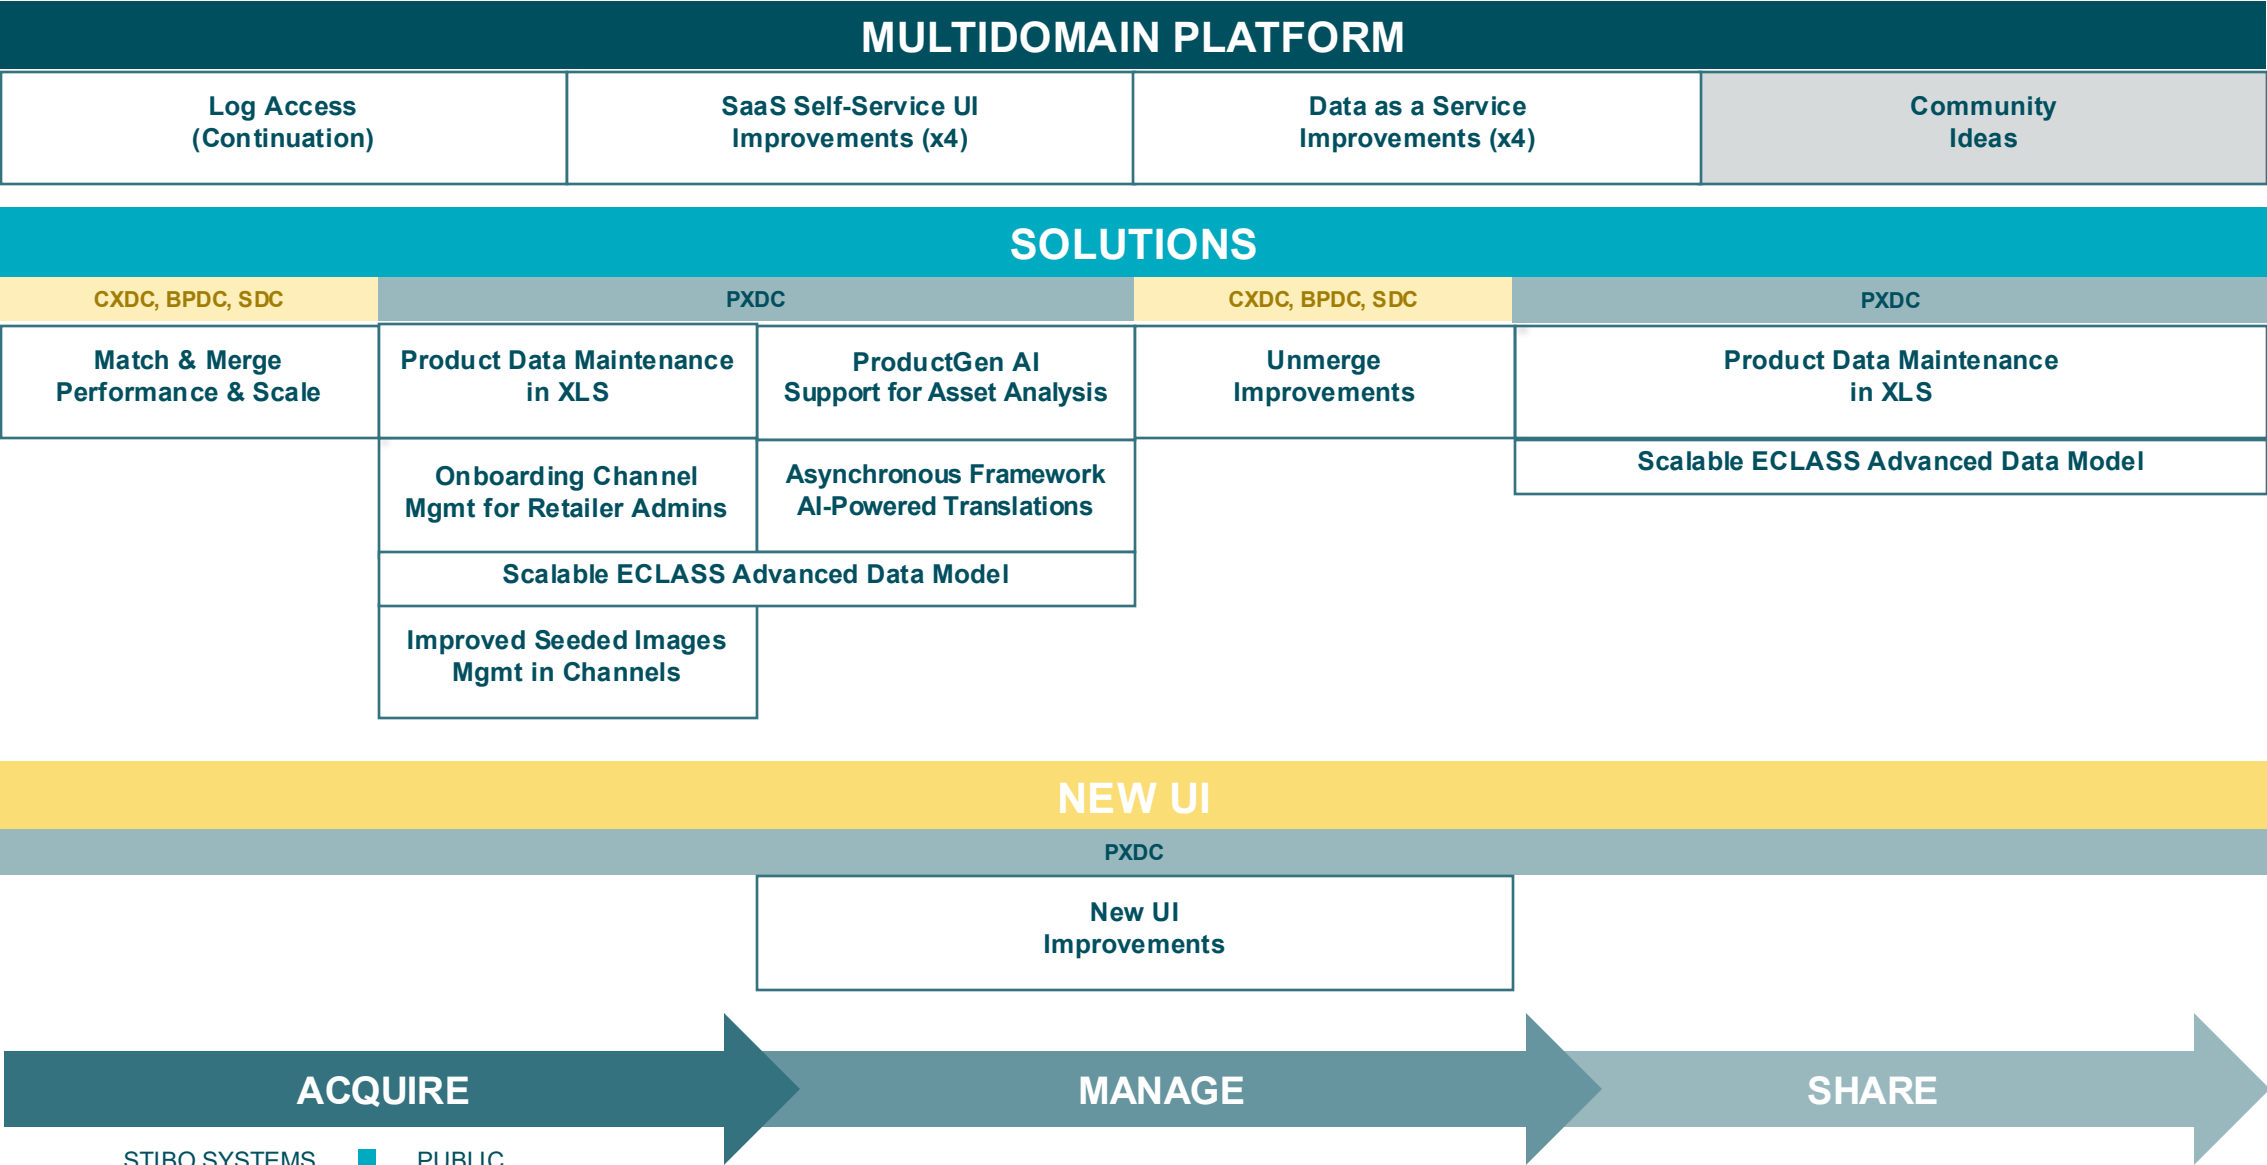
MULTIDOMAIN PLATFORM

| Log Access (Continuation) | SaaS Self-Service UI Improvements (x4) | Data as a Service Improvements (x4) | Community Ideas |
|---|---|---|---|

SOLUTIONS

CXDC, BPDC, SDC

Match & Merge Performance & Scale

PXDC

Product Data Maintenance in XLS

ProductGen AI Support for Asset Analysis

Onboarding Channel Mgmt for Retailer Admins

Asynchronous Framework AI-Powered Translations

Scalable ECLASS Advanced Data Model

Improved Seeded Images Mgmt in Channels

CXDC, BPDC, SDC

Unmerge Improvements

PXDC

Product Data Maintenance in XLS

Scalable ECLASS Advanced Data Model

NEW UI

PXDC

New UI Improvements

ACQUIRE

MANAGE

SHARE

STIBO SYSTEMS PUBLIC